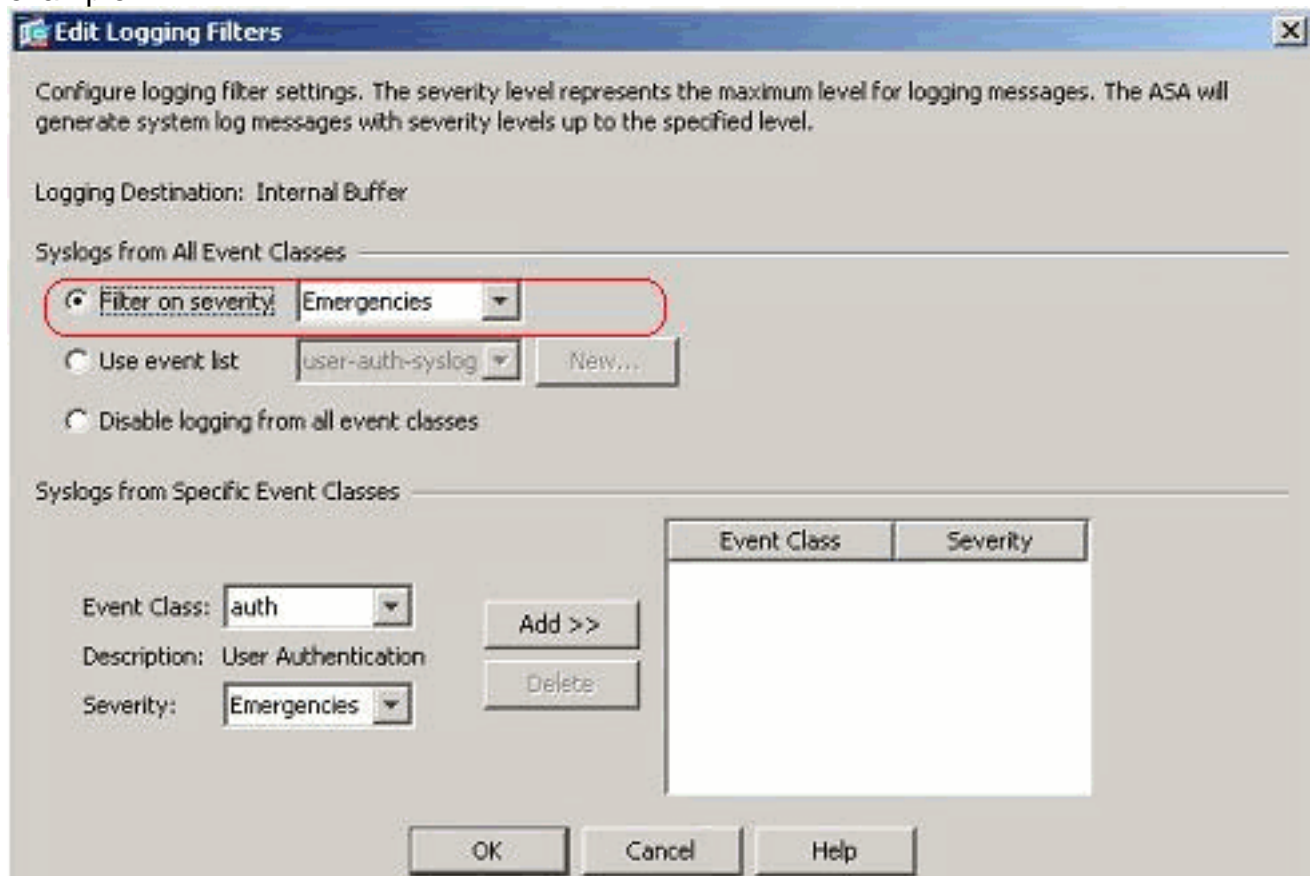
Edit Logging Filters

Configure logging filter settings. The severity level represents the maximum level for logging messages. The ASA will generate system log messages with severity levels up to the specified level.

Logging Destination: Internal Buffer

Syslogs from All Event Classes

Filter on severity Emergencies

Use event list user-auth-syslog New...

Disable logging from all event classes

Syslogs from Specific Event Classes

Event Class: auth

Description: User Authentication

Severity: Emergencies

Add >>

Delete

| Event Class | Severity |
|---|---|

OK Cancel Help